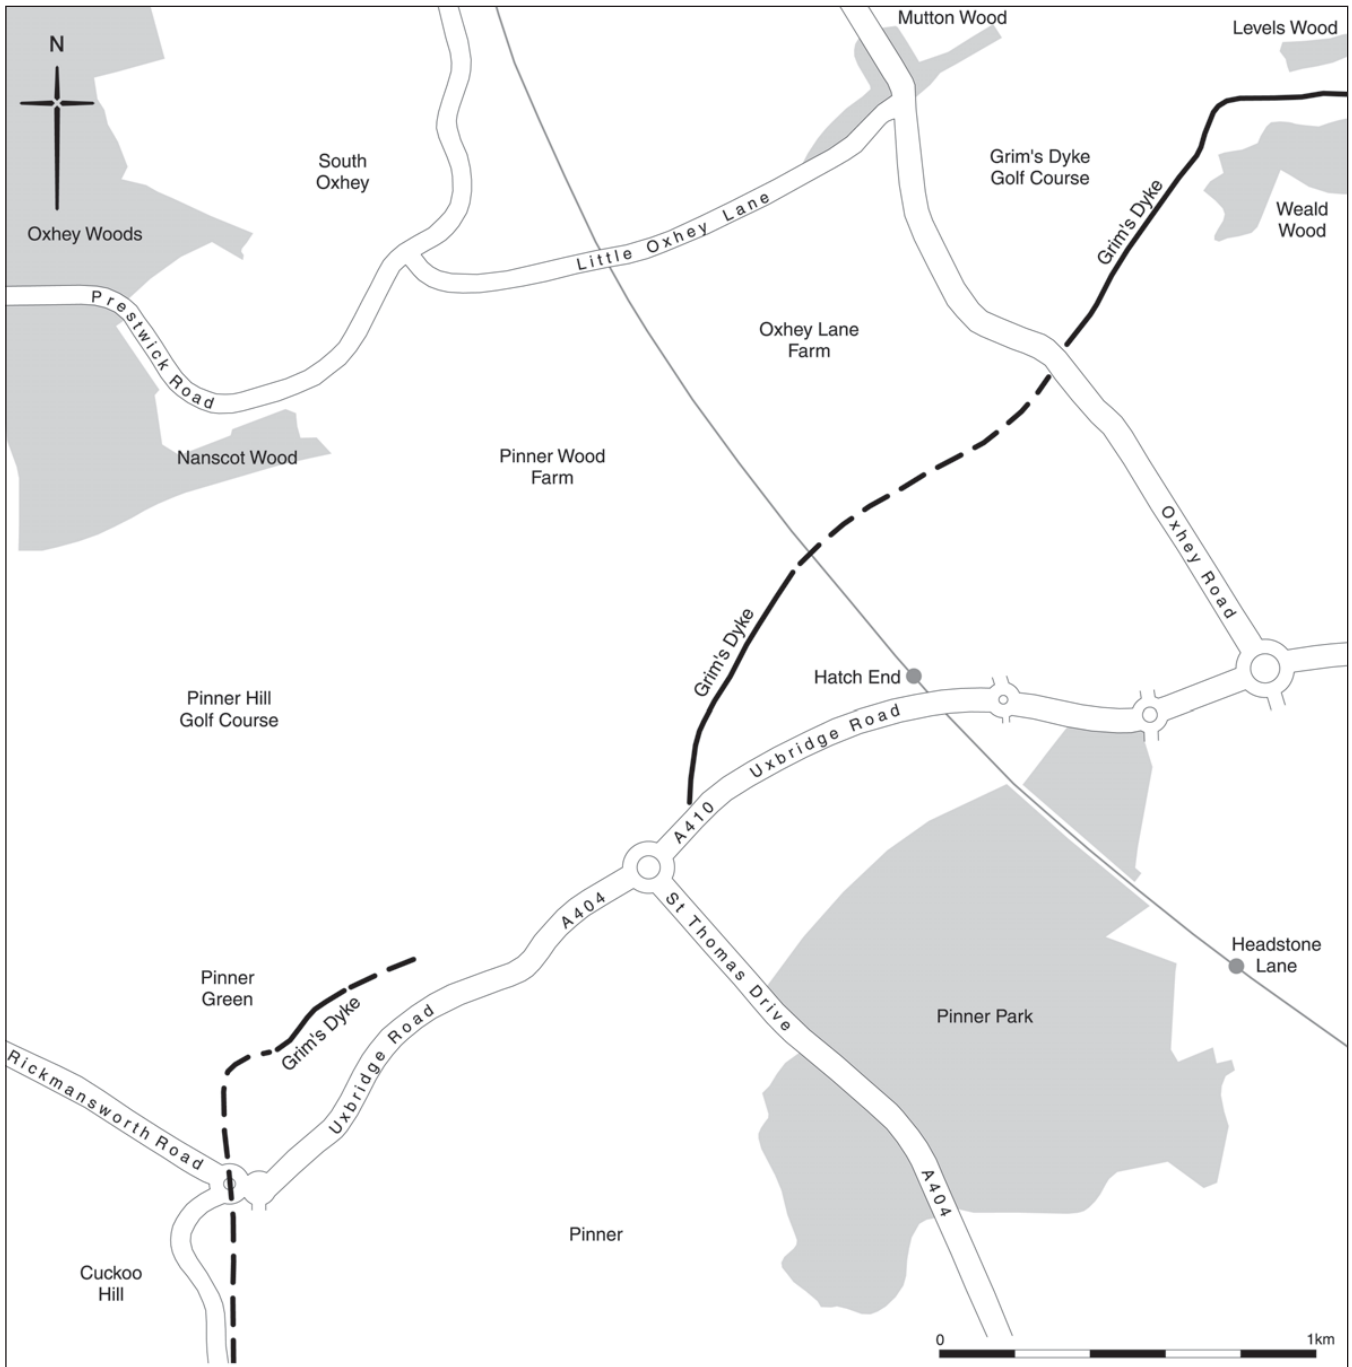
N

Mutton Wood

Levels Wood

South Oxhey

Oxhey Woods

Grim's Dyke Golf Course

Weald Wood

Grim's Dyke

Little Oxhey Lane

Prestwick Road

Oxhey Lane Farm

Nanscot Wood

Pinner Wood Farm

Oxhey Road

Grim's Dyke

Hatch End

Pinner Hill Golf Course

Uxbridge Road

A410

A404

St Thomas Drive

Headstone Lane

Pinner Green

Grim's Dyke

Uxbridge Road

Pinner Park

Rickmansworth Road

A404

Pinner

Cuckoo Hill

0

1km